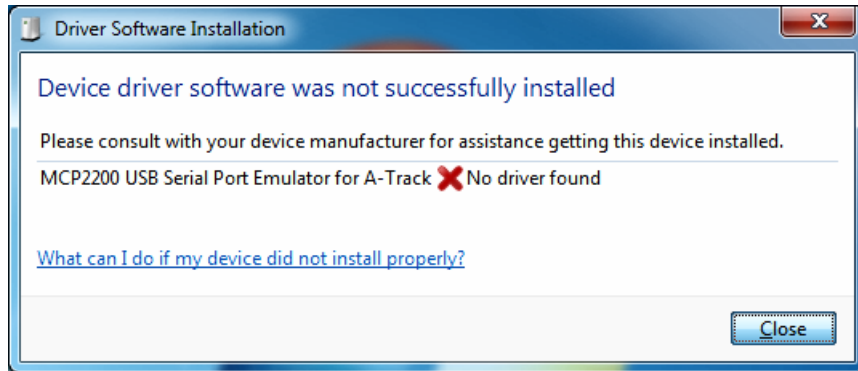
Driver Software Installation

Device driver software was not successfully installed

Please consult with your device manufacturer for assistance getting this device installed.

MCP2200 USB Serial Port Emulator for A-Track No driver found

What can I do if my device did not install properly?

Close